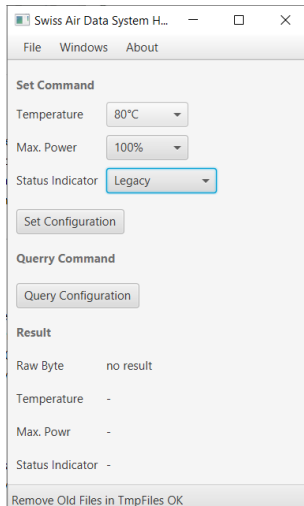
Swiss Air Data System H...

File Windows About

Set Command

Temperature 80°C

Max. Power 100%

Status Indicator Legacy

Set Configuration

Querry Command

Query Configuration

Result

Raw Byte no result

Temperature -

Max. Powr -

Status Indicator -

Remove Old Files in TmpFiles OK